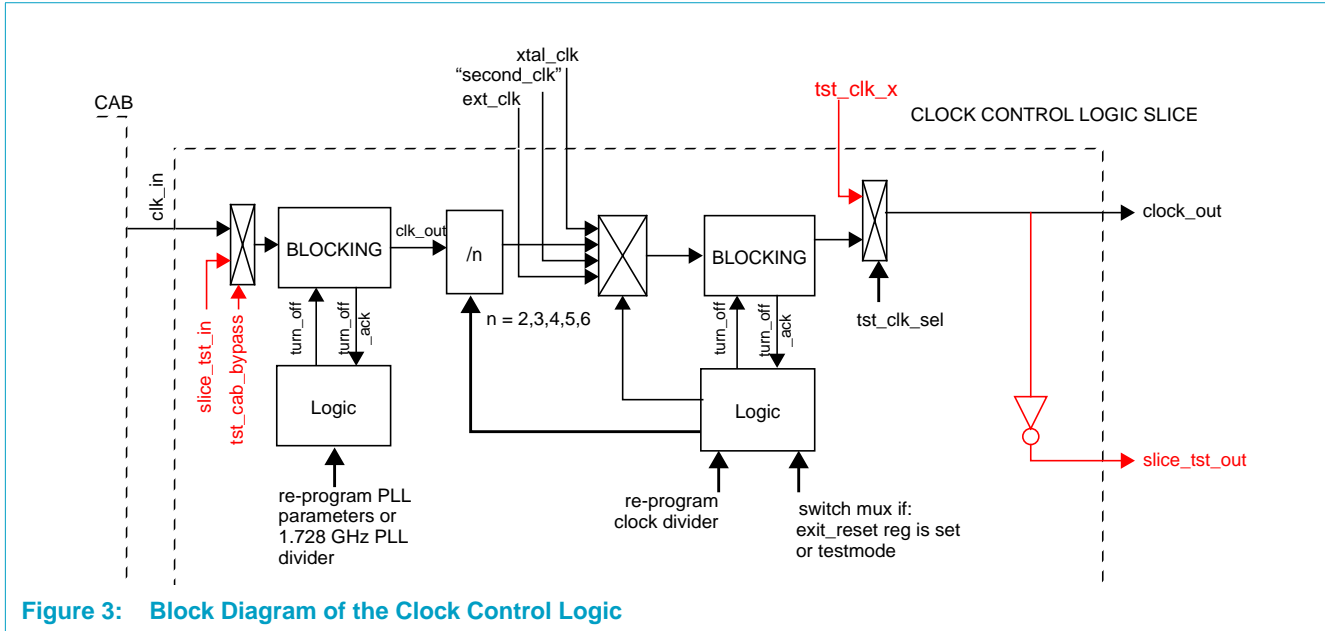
xtal_clk
“second_clk”
ext_clk

tst_clk_x

CLOCK CONTROL LOGIC SLICE

CAB

clk_in

BLOCKING

clk_out

/n

BLOCKING

clock_out

slice_tst_in

tst_cab_bypass

turn_off

turn_off _ack

n = 2,3,4,5,6

turn_off

turn_off _ack

tst_clk_sel

Logic

Logic

slice_tst_out

re-program PLL parameters or 1.728 GHz PLL divider

re-program clock divider

switch mux if: exit_reset reg is set or testmode

Figure 3: Block Diagram of the Clock Control Logic